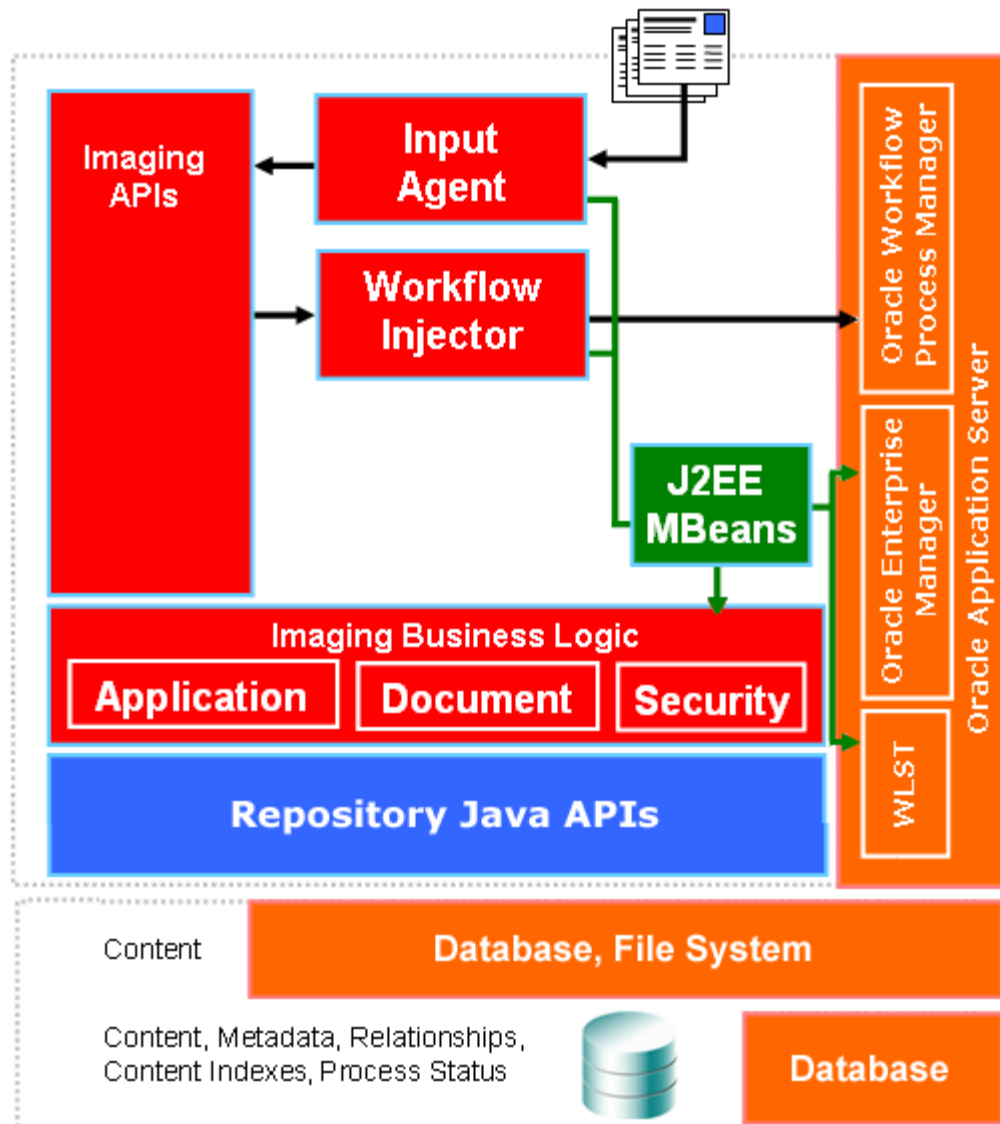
Imaging APIs

Input Agent

Workflow Injector

J2EE MBeans

Imaging Business Logic

Application

Document

Security

Repository Java APIs

Oracle Workflow Process Manager

Oracle Enterprise Manager

WLST

Oracle Application Server

Content

Database, File System

Content, Metadata, Relationships, Content Indexes, Process Status

Database